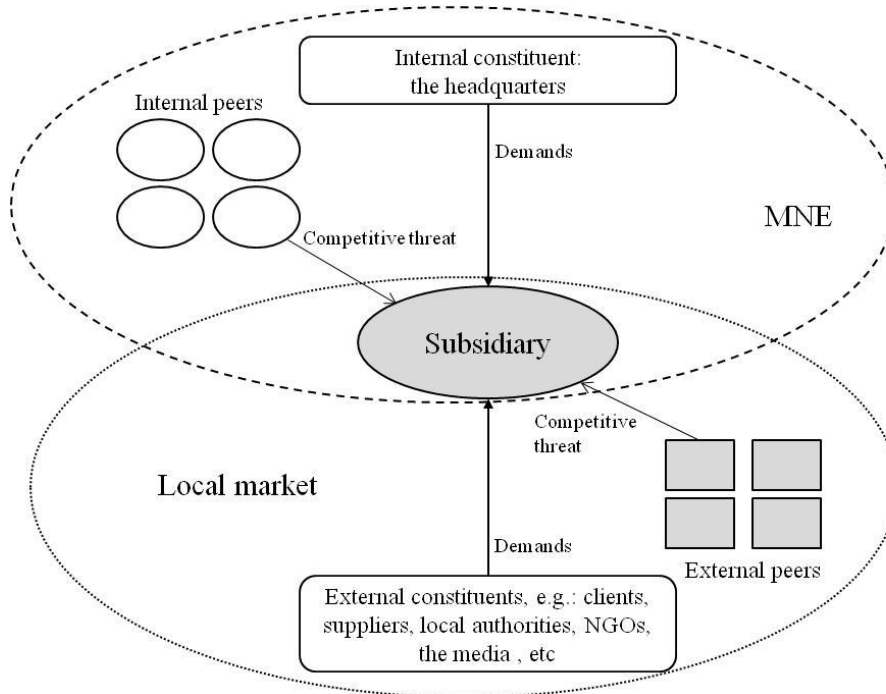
Internal constituent: the headquarters

Internal peers

Demands

MNE

Competitive threat

Subsidiary

Competitive threat

Local market

Demands

External peers

External constituents, e.g.: clients, suppliers, local authorities, NGOs, the media , etc